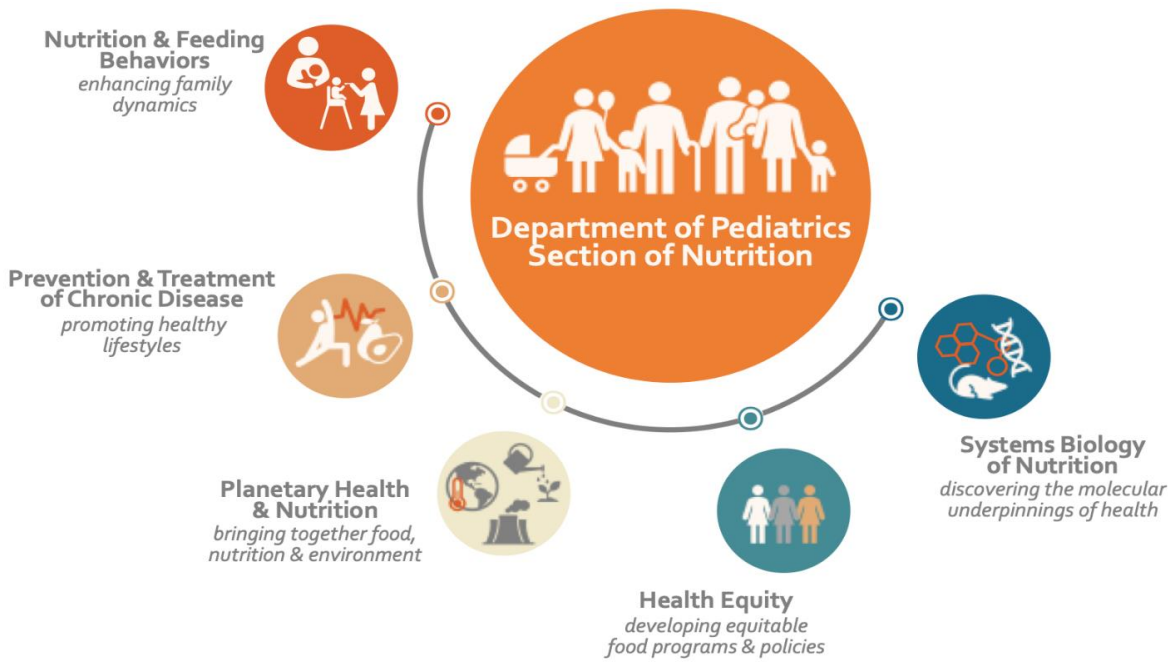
Nutrition & Feeding Behaviors
enhancing family dynamics

Department of Pediatrics
Section of Nutrition

Prevention & Treatment of Chronic Disease
promoting healthy lifestyles

Systems Biology of Nutrition
discovering the molecular underpinnings of health

Planetary Health & Nutrition
bringing together food, nutrition & environment

Health Equity
developing equitable food programs & policies